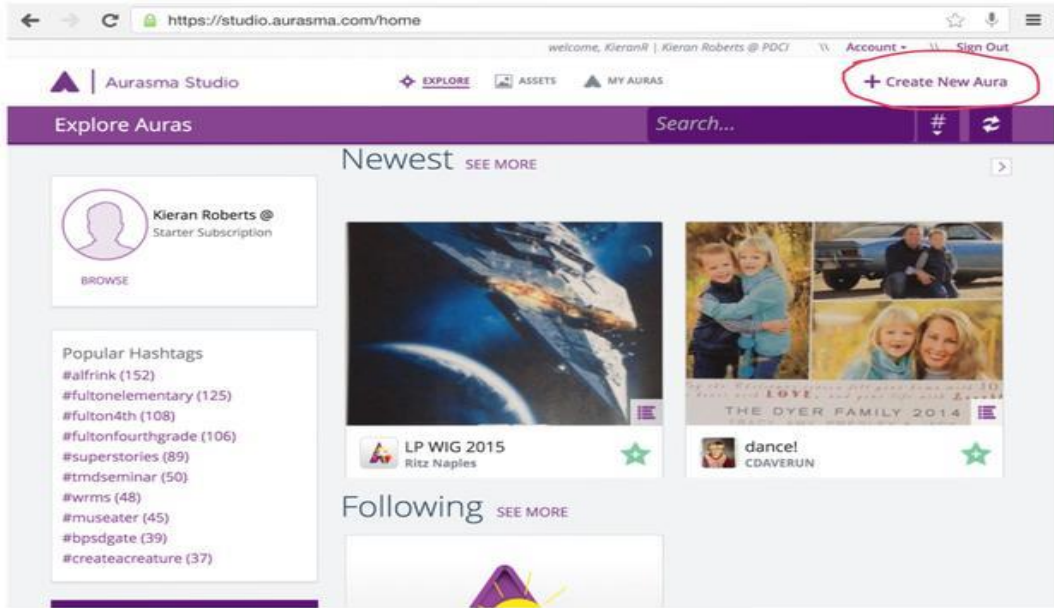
https://studio.aurasma.com/home

welcome, KieranR | Kieran Roberts @ PDCI \\ Account ▾ \\ Sign Out

Aurasma Studio

EXPLORE ASSETS MY AURAS

+ Create New Aura

Explore Auras

Search...

#

Newest SEE MORE

Kieran Roberts @
Starter Subscription

BROWSE

Popular Hashtags
#alfrink (152)
#fultonelementary (125)
#fulton4th (108)
#fultonfourthgrade (106)
#superstories (89)
#tmdseminar (50)
#wrms (48)
#museater (45)
#bpsdgate (39)
#createacreature (37)

LP WIG 2015
Ritz Naples

THE DYER FAMILY 2014

dance!
CDAVERUN

Following SEE MORE